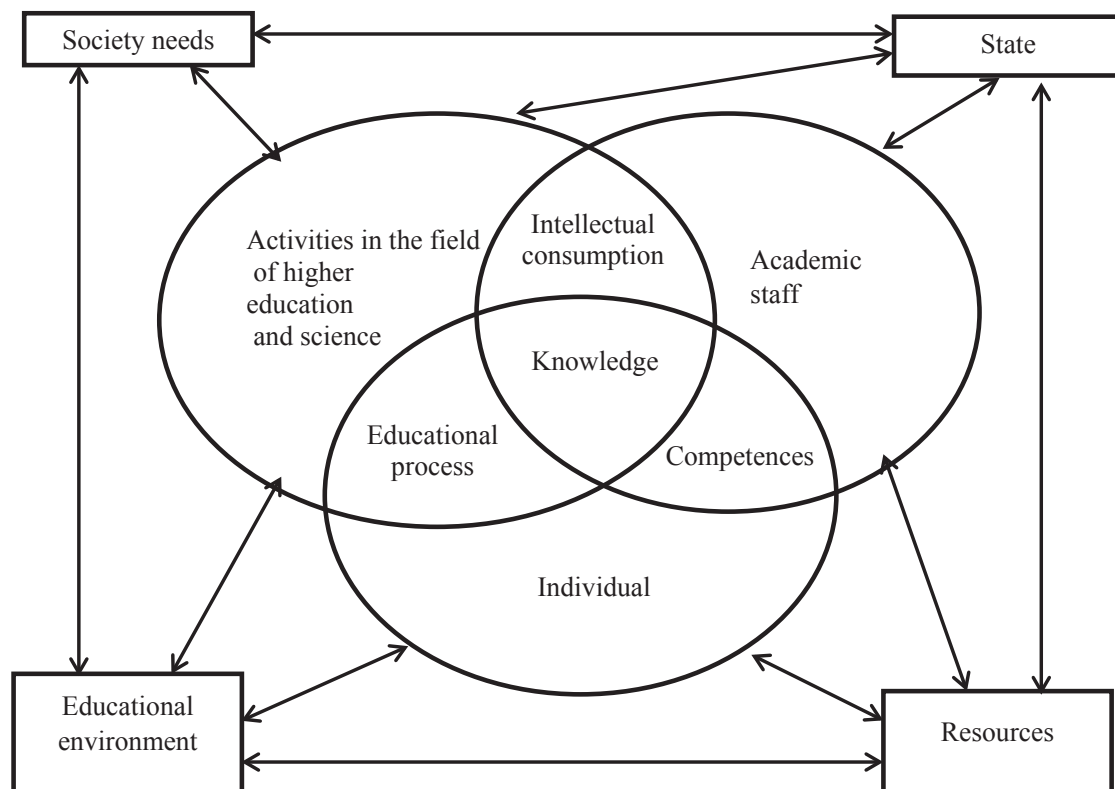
Society needs

State

Activities in the field of higher education and science

Intellectual consumption

Academic staff

Knowledge

Educational process

Competences

Individual

Educational environment

Resources